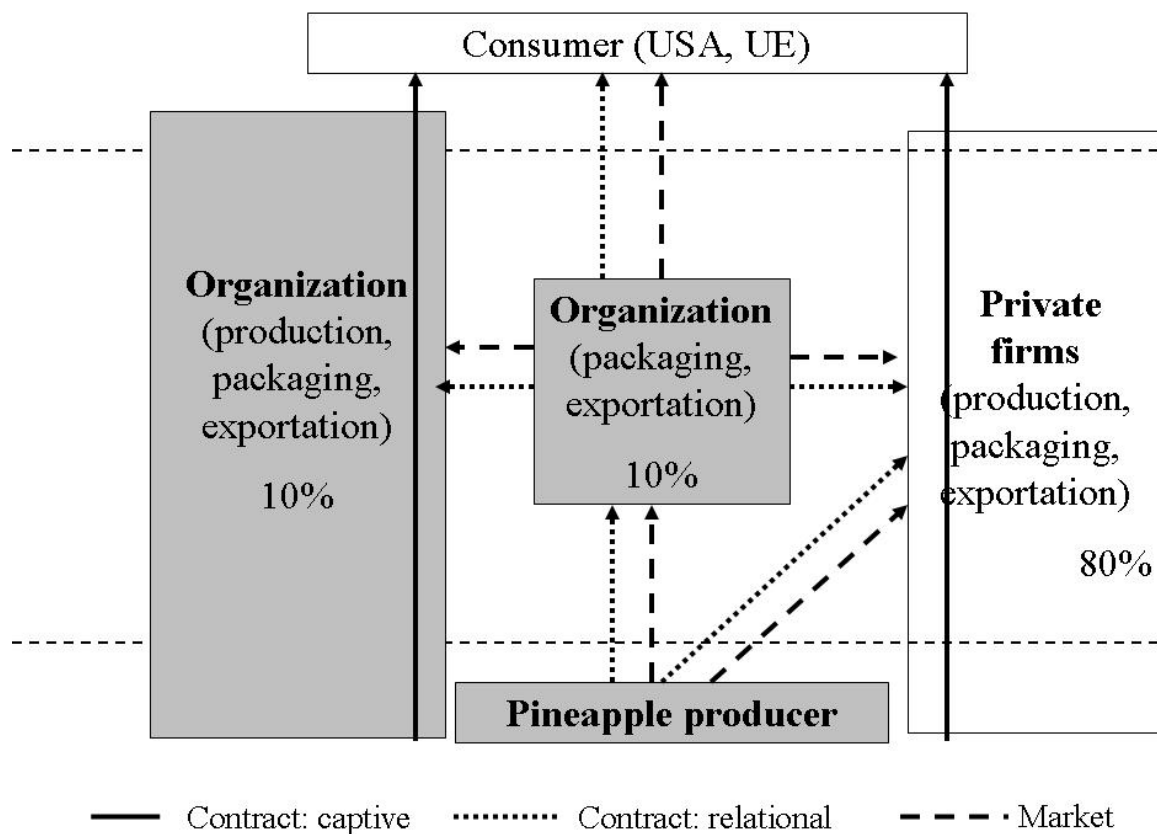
Consumer (USA, UE)

Organization (production, packaging, exportation)

10%

Organization (packaging, exportation)

10%

Private firms (production, packaging, exportation)

80%

Pineapple producer

Contract: captive
Contract: relational
Market